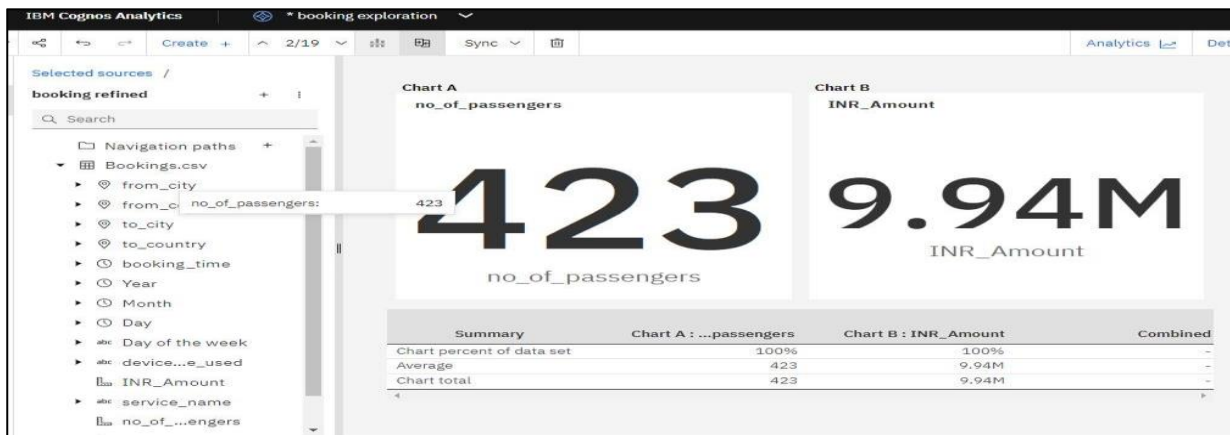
IBM Cognos Analytics * booking exploration

Create + 2/19 Sync

Analytics Det

Selected sources /

booking refined

Search

Navigation paths +

Bookings.csv

from_city

from_c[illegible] no_of_passengers: 423

to_city

to_country

booking_time

Year

Month

Day

abc Day of the week

abc device...e_used

INR_Amount

abc service_name

no_of_...engers

Chart A

no_of_passengers

423

no_of_passengers

Chart B

INR_Amount

9.94M

INR_Amount

| Summary | Chart A : ...passengers | Chart B : INR_Amount | Combined |
|---|---|---|---|
| Chart percent of data set | 100% | 100% | - |
| Average | 423 | 9.94M | - |
| Chart total | 423 | 9.94M | - |